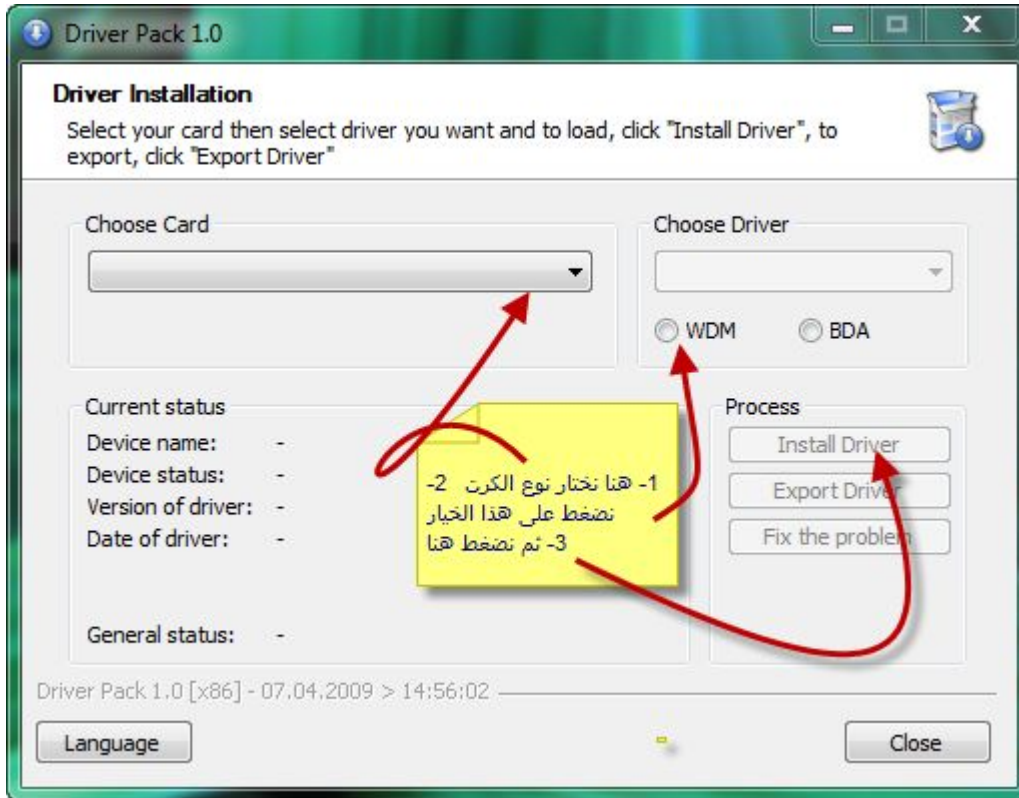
Driver Pack 1.0

Driver Installation

Select your card then select driver you want and to load, click "Install Driver", to export, click "Export Driver"

Choose Card

Choose Driver

WDM

BDA

Current status

Device name: -

Device status: -

Version of driver: -

Date of driver: -

General status: -

Process

Install Driver

Export Driver

Fix the problem

1- هنا نختار نوع الكرت 2- نضغط على هذا الخيار

3- ثم نضغط هنا

Driver Pack 1.0 [x86] - 07.04.2009 > 14:56:02

Language

Close